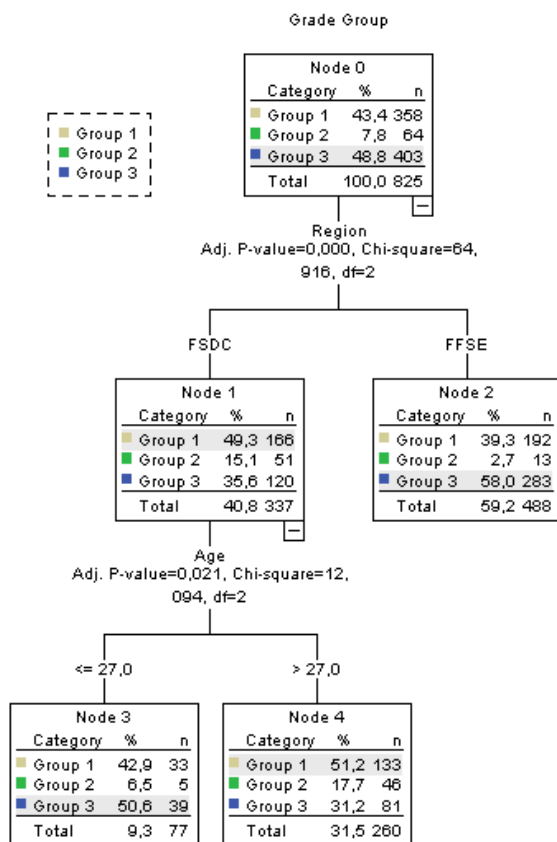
Grade Group

Group 1
Group 2
Group 3

Node 0

| Category | % | n |
|---|---|---|
| Group 1 | 43,4 | 358 |
| Group 2 | 7,8 | 64 |
| Group 3 | 48,8 | 403 |
| Total | 100,0 | 825 |

Region
Adj. P-value=0,000, Chi-square=64, 916, df=2

FSDC

FFSE

Node 1

| Category | % | n |
|---|---|---|
| Group 1 | 49,3 | 166 |
| Group 2 | 15,1 | 51 |
| Group 3 | 35,6 | 120 |
| Total | 40,8 | 337 |

Node 2

| Category | % | n |
|---|---|---|
| Group 1 | 39,3 | 192 |
| Group 2 | 2,7 | 13 |
| Group 3 | 58,0 | 283 |
| Total | 59,2 | 488 |

Age
Adj. P-value=0,021, Chi-square=12, 094, df=2

<= 27,0

> 27,0

Node 3

| Category | % | n |
|---|---|---|
| Group 1 | 42,9 | 33 |
| Group 2 | 6,5 | 5 |
| Group 3 | 50,6 | 39 |
| Total | 9,3 | 77 |

Node 4

| Category | % | n |
|---|---|---|
| Group 1 | 51,2 | 133 |
| Group 2 | 17,7 | 46 |
| Group 3 | 31,2 | 81 |
| Total | 31,5 | 260 |